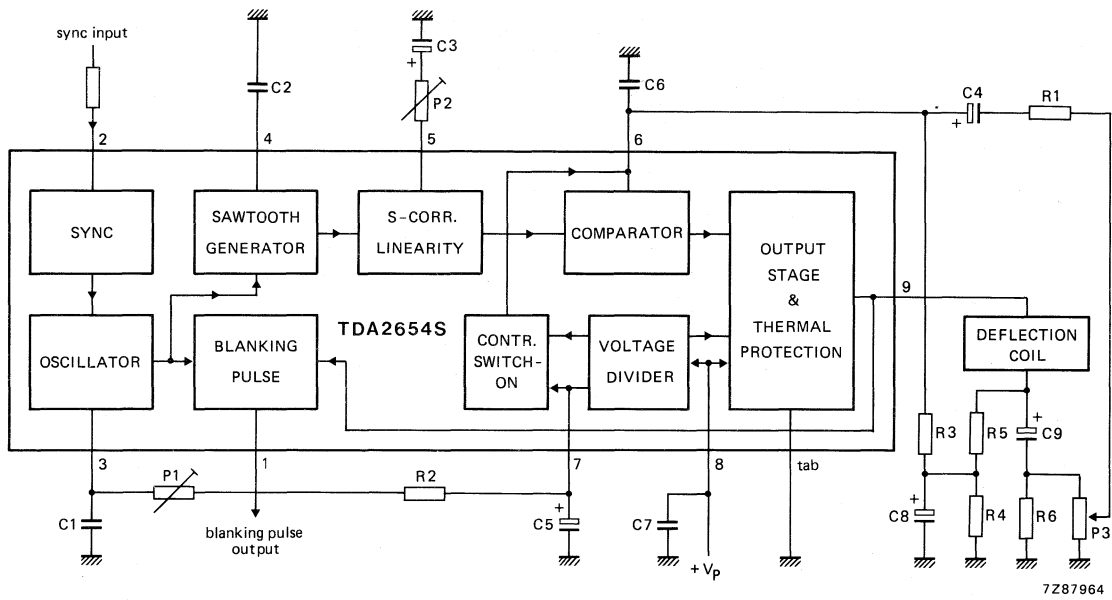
sync input

C2

C3

+

P2

C6

C4

R1

+

2

4

5

6

SYNC

SAWTOOTH GENERATOR

S-CORR. LINEARITY

COMPARATOR

OUTPUT STAGE & THERMAL PROTECTION

9

TDA2654S

OSCILLATOR

BLANKING PULSE

CONTR. SWITCH-ON

VOLTAGE DIVIDER

DEFLECTION COIL

R3

R5

+

C9

3

1

7

8

tab

P1

R2

+

+

C8

R4

R6

P3

C1

blanking pulse output

C5

C7

$+V_P$

7Z87964